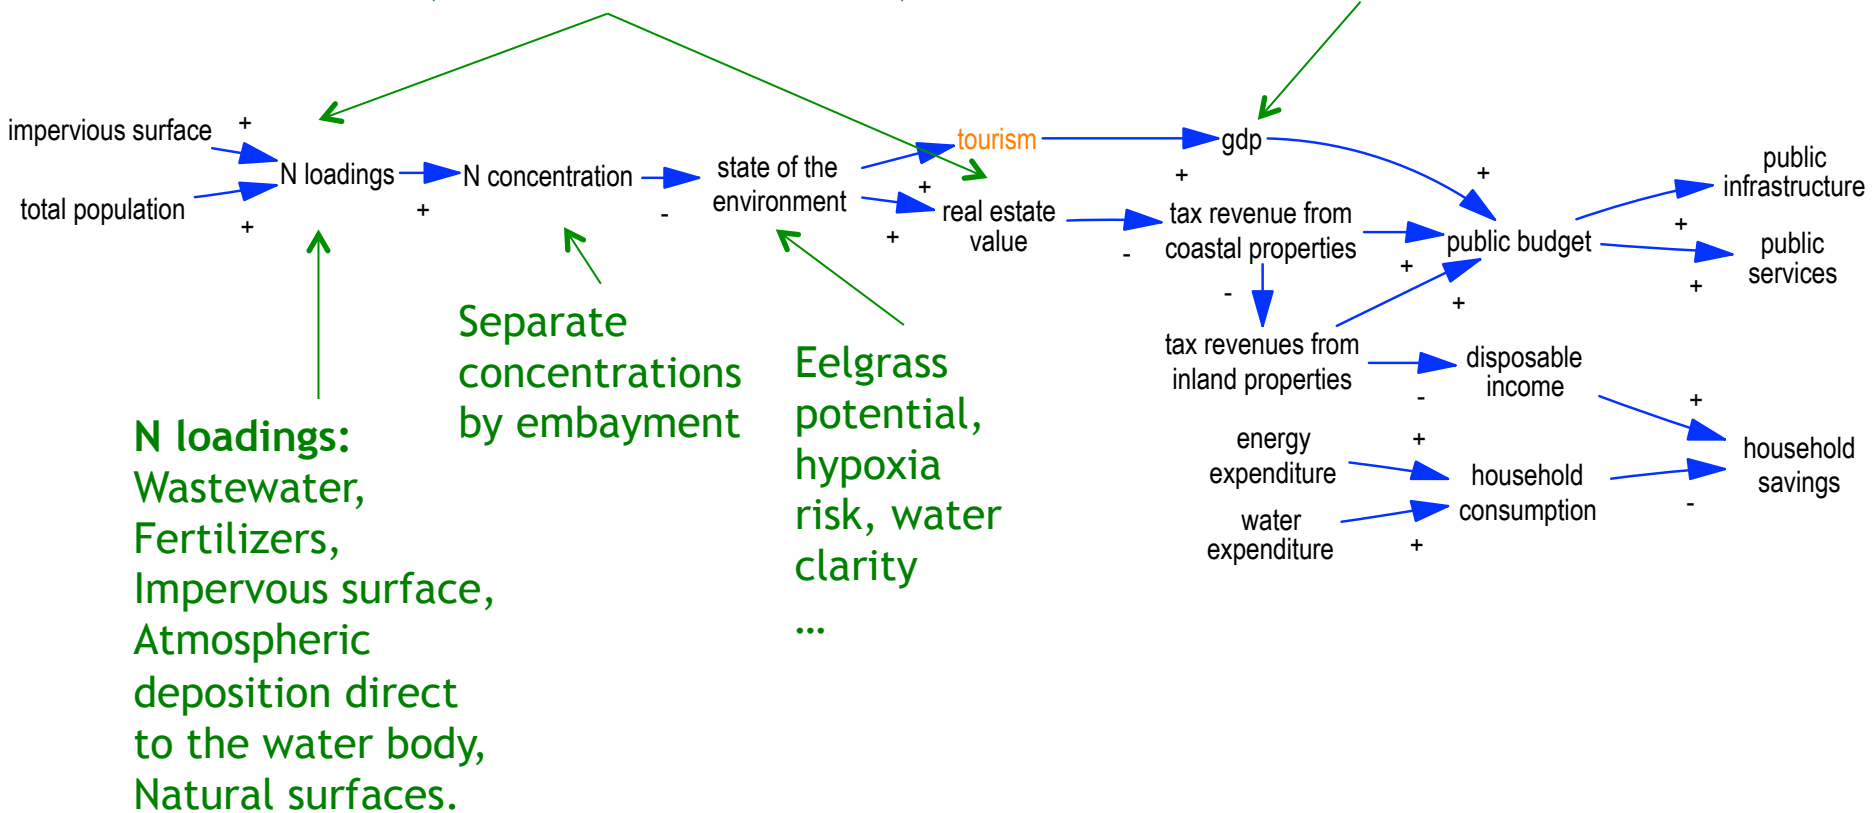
impervious surface +

total population +

N loadings + N concentration - state of the environment

tourism

gdp

+

real estate value +

+

tax revenue from coastal properties -

-

tax revenues from inland properties

+

public budget

+

+

public infrastructure

+

public services

+

disposable income

-

+

household savings

energy expenditure +

household consumption

-

water expenditure +

Separate concentrations by embayment

Eelgrass potential, hypoxia risk, water clarity ...

N loadings: Wastewater, Fertilizers, Impervous surface, Atmospheric deposition direct to the water body, Natural surfaces.